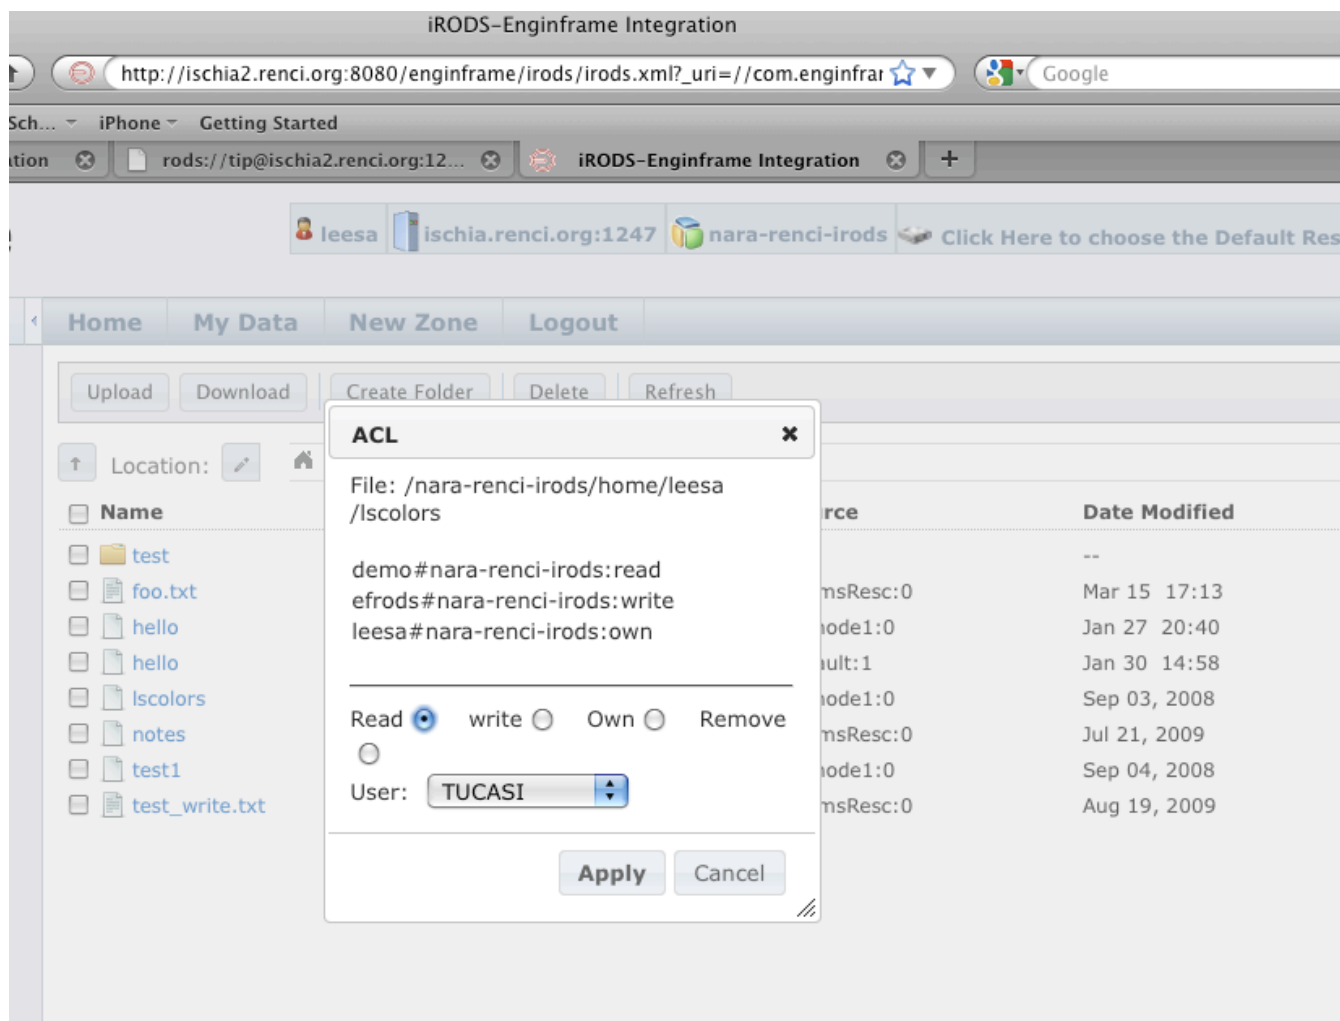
iRODS-Enginframe Integration

http://ischia2.renci.org:8080/enginframe/irods/irods.xml?_uri=//com.enginfrar

Google

Sch... iPhone Getting Started

ation rods://tip@ischia2.renci.org:12... iRODS-Enginframe Integration +

leesa ischia.renci.org:1247 nara-renci-irods Click Here to choose the Default Res

Home My Data New Zone Logout

Upload Download Create Folder Delete Refresh

Location:

| Name | rce | Date Modified |
|---|---|---|
| test | | -- |
| foo.txt | msResc:0 | Mar 15 17:13 |
| hello | node1:0 | Jan 27 20:40 |
| hello | ult:1 | Jan 30 14:58 |
| lscolors | node1:0 | Sep 03, 2008 |
| notes | msResc:0 | Jul 21, 2009 |
| test1 | node1:0 | Sep 04, 2008 |
| test_write.txt | msResc:0 | Aug 19, 2009 |

ACL

File: /nara-renci-irods/home/leesa/lscolors

demo#nara-renci-irods:read
efrods#nara-renci-irods:write
leesa#nara-renci-irods:own

Read write Own Remove

User: TUCASI

Apply Cancel